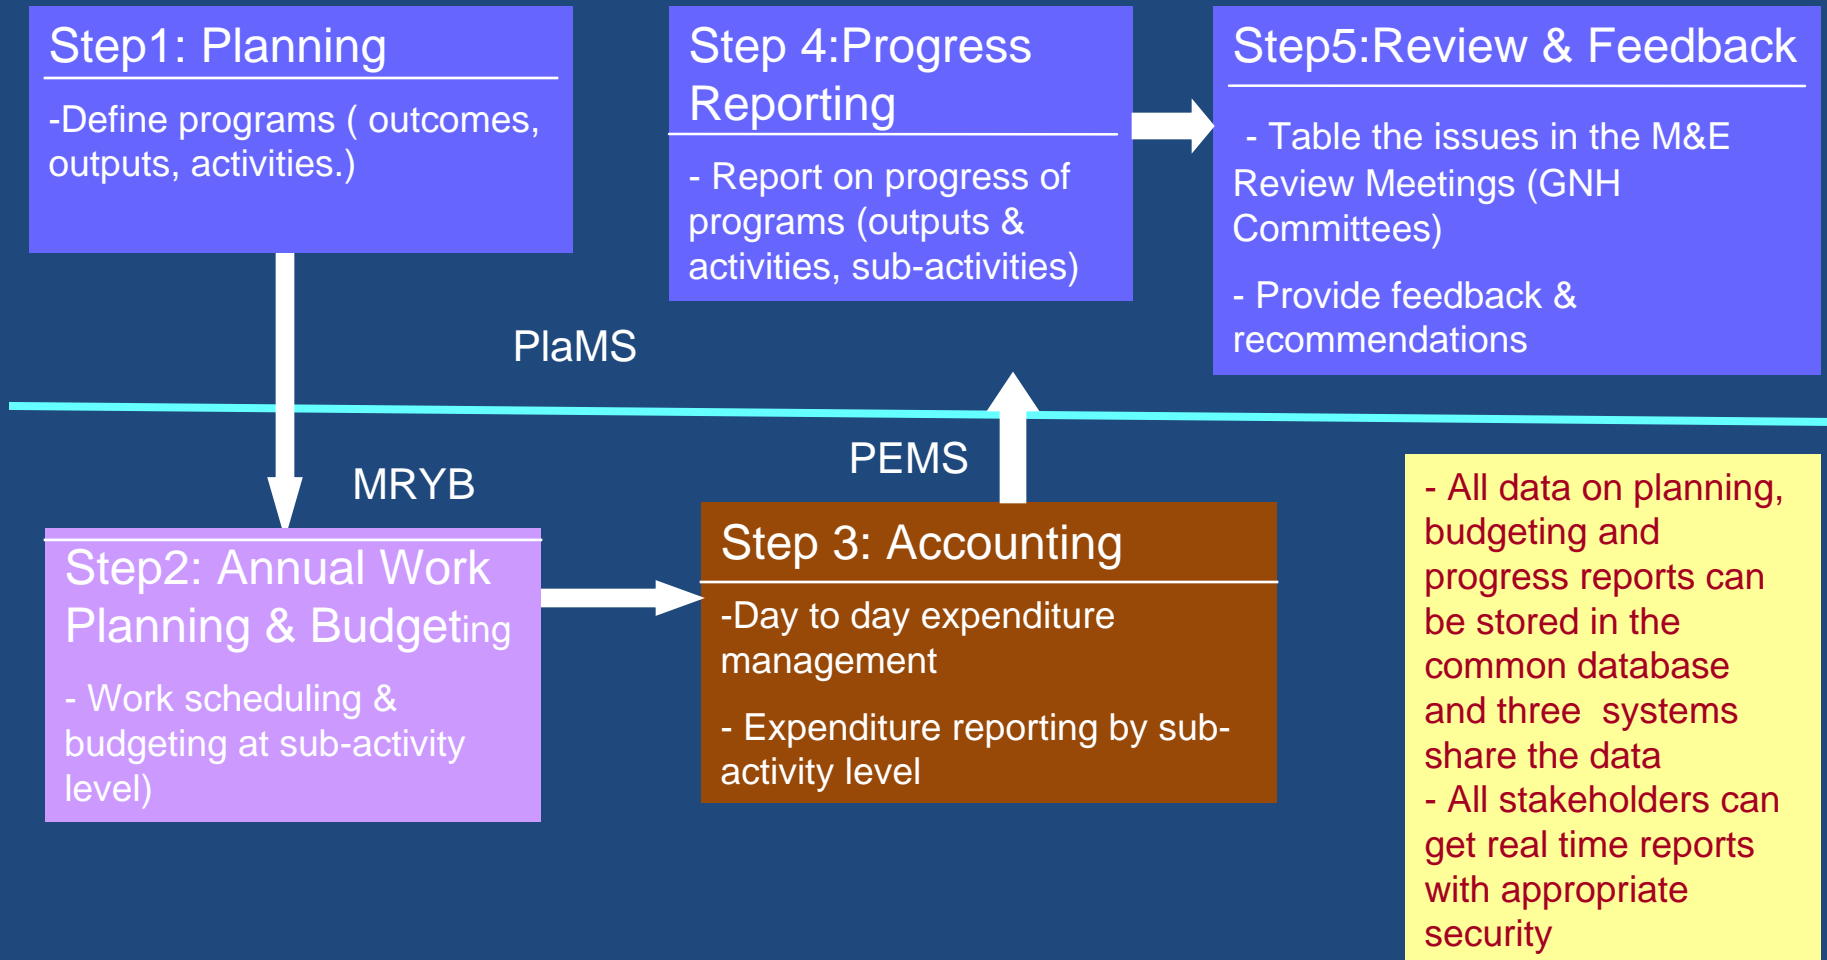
Step1: Planning

-Define programs ( outcomes, outputs, activities.)

Step 4:Progress Reporting

- Report on progress of programs (outputs & activities, sub-activities)

Step5:Review & Feedback

- Table the issues in the M&E Review Meetings (GNH Committees)

- Provide feedback & recommendations

PlaMS

PEMS

MRYB

Step2: Annual Work Planning & Budgeting

- Work scheduling & budgeting at sub-activity level)

Step 3: Accounting

-Day to day expenditure management

- Expenditure reporting by sub-activity level

- All data on planning, budgeting and progress reports can be stored in the common database and three systems share the data
- All stakeholders can get real time reports with appropriate security